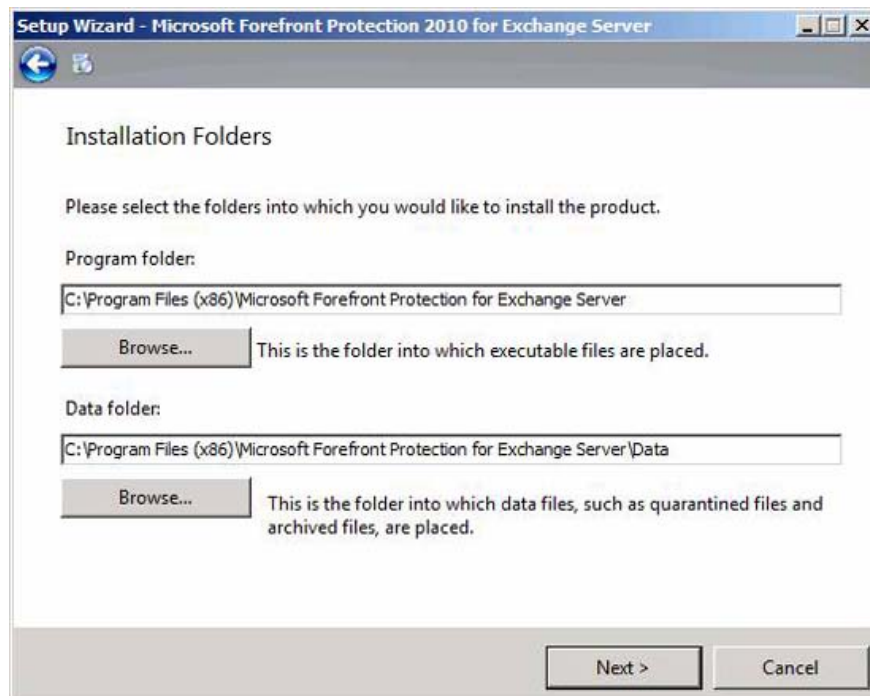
Setup Wizard - Microsoft Forefront Protection 2010 for Exchange Server

Installation Folders

Please select the folders into which you would like to install the product.

Program folder:

C:\Program Files (x86)\Microsoft Forefront Protection for Exchange Server

Browse...

This is the folder into which executable files are placed.

Data folder:

C:\Program Files (x86)\Microsoft Forefront Protection for Exchange Server\Data

Browse...

This is the folder into which data files, such as quarantined files and archived files, are placed.

Next >

Cancel